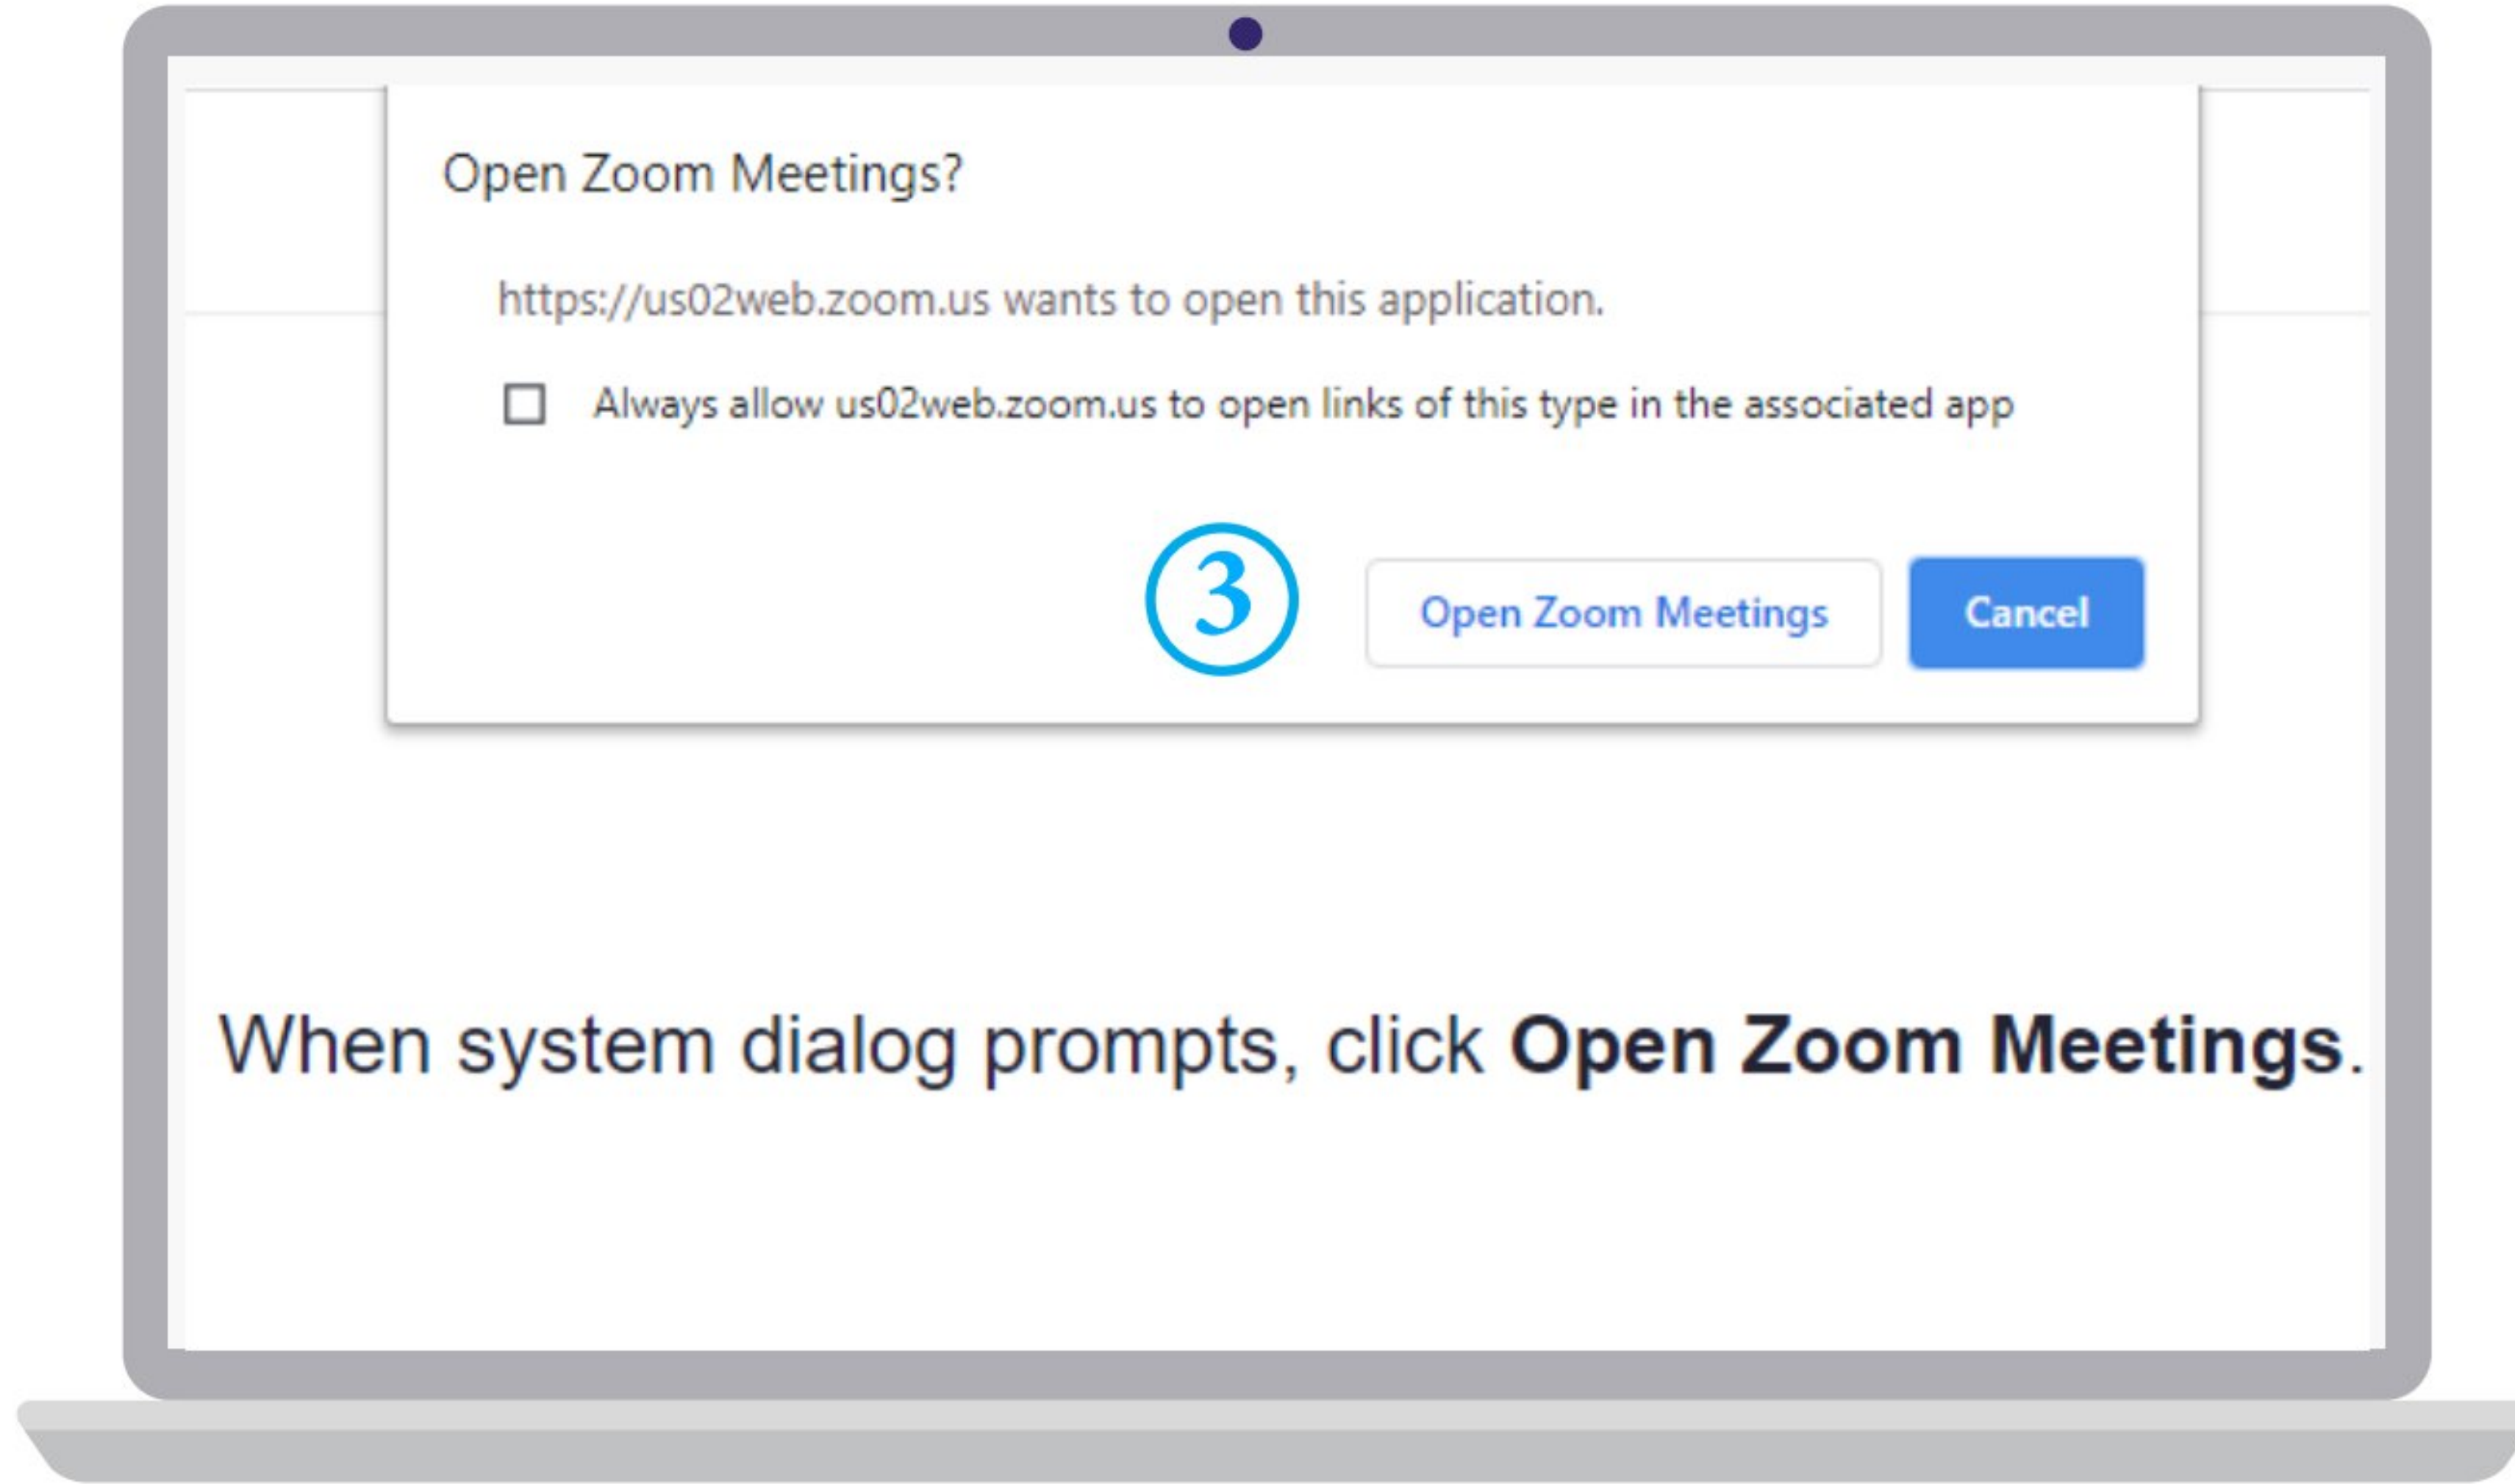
Open Zoom Meetings?

https://us02web.zoom.us wants to open this application.

☐ Always allow us02web.zoom.us to open links of this type in the associated app

3

Open Zoom Meetings

Cancel

When system dialog prompts, click **Open Zoom Meetings**.